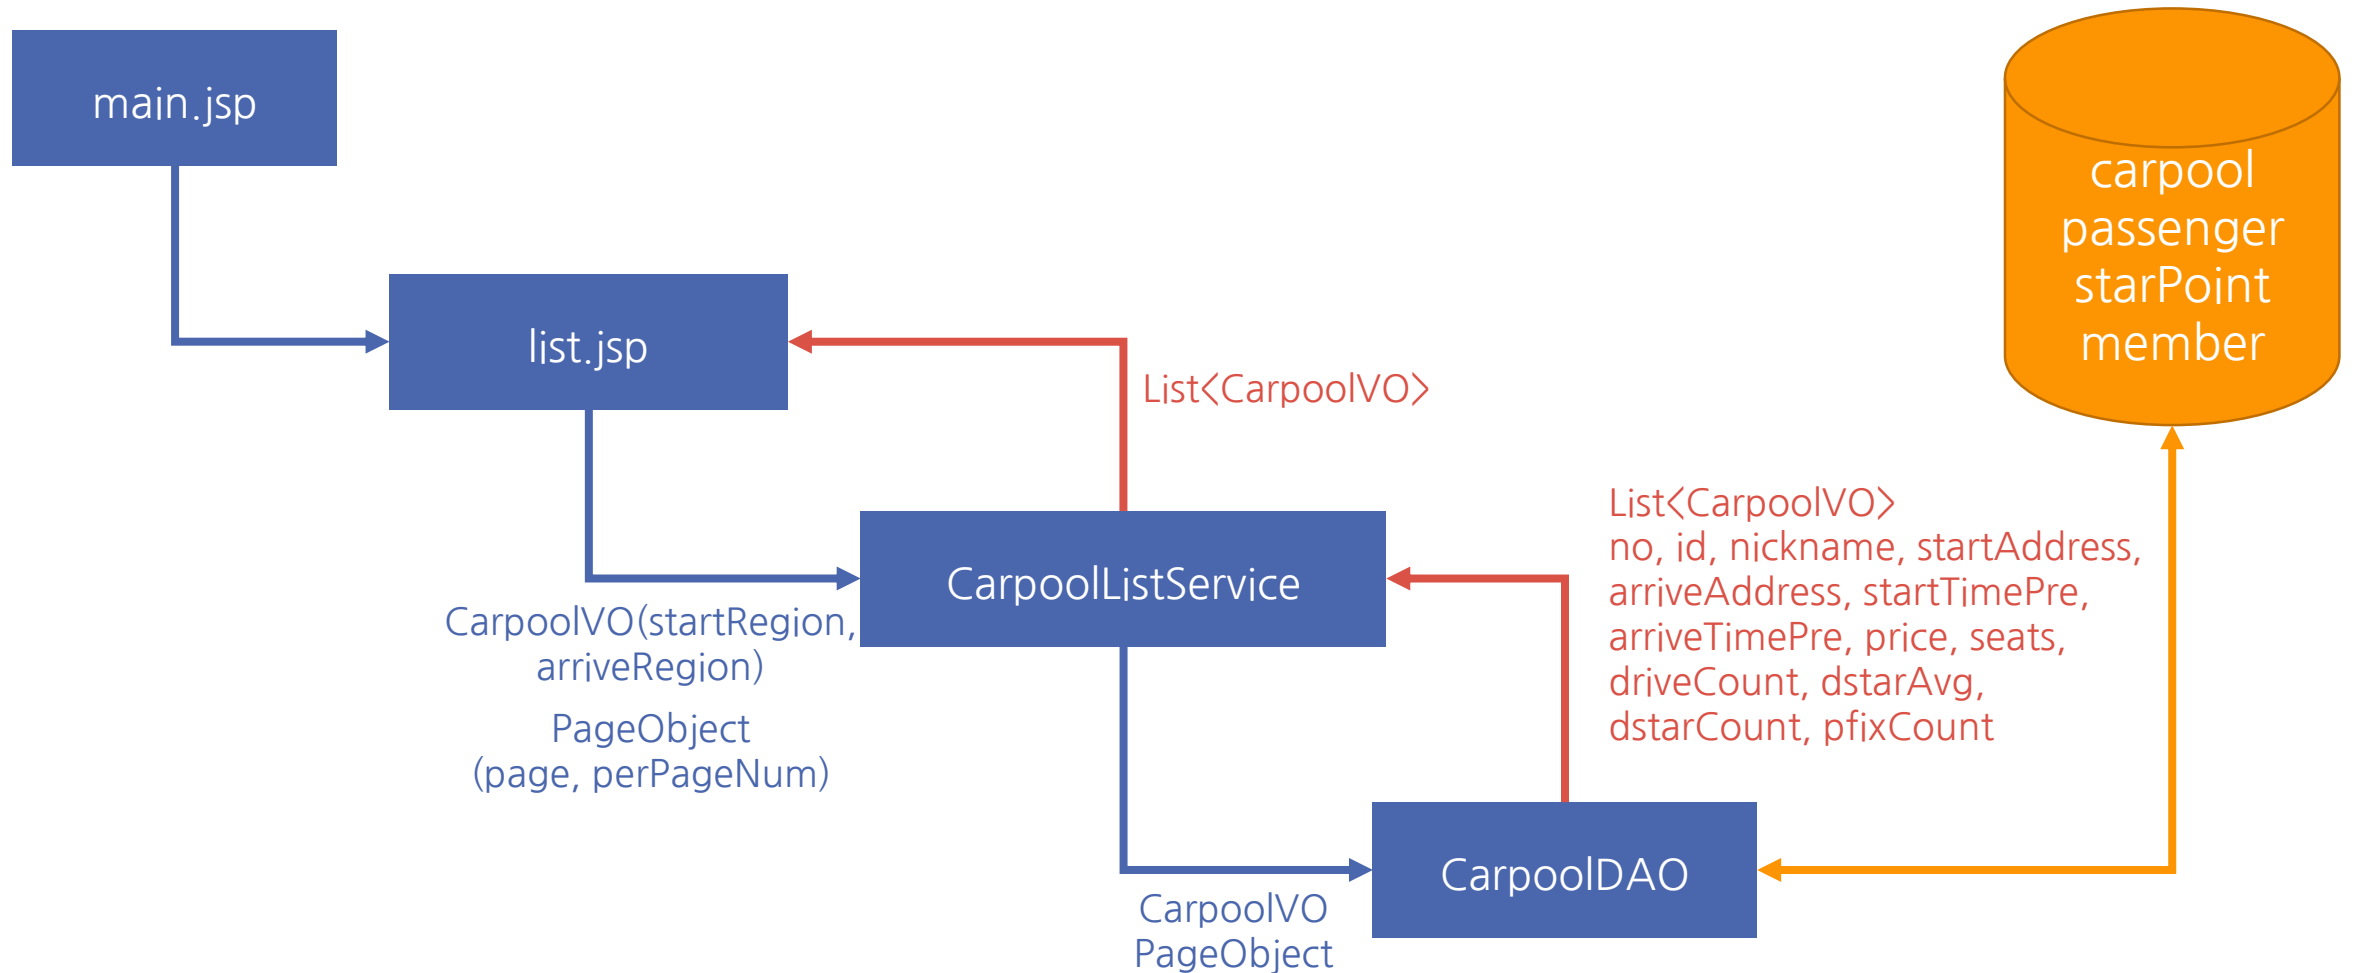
main.jsp

carpool
passenger
starPoint
member

list.jsp

List<CarpoolVO>

List<CarpoolVO>
no, id, nickname, startAddress, arriveAddress, startTimePre, arriveTimePre, price, seats, driveCount, dstarAvg, dstarCount, pfixCount

CarpoolListService

CarpoolVO(startRegion, arriveRegion)

PageObject
(page, perPageNum)

CarpoolDAO

CarpoolVO
PageObject